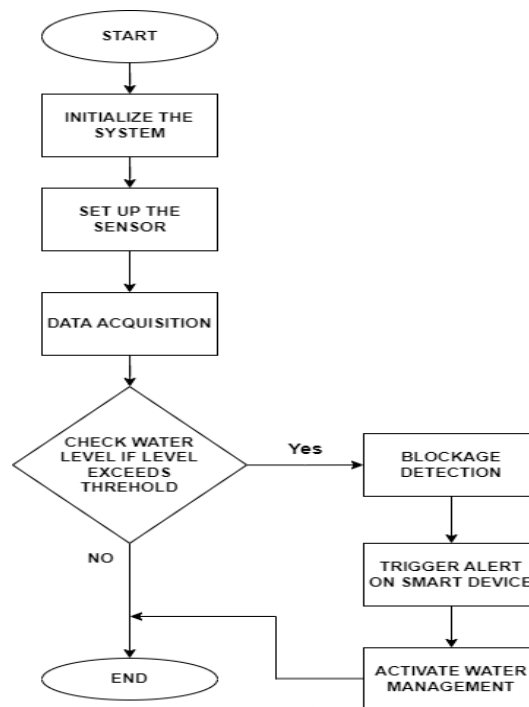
START

INITIALIZE THE SYSTEM

SET UP THE SENSOR

DATA ACQUISITION

CHECK WATER LEVEL IF LEVEL EXCEEDS THREHOLD

Yes

BLOCKAGE DETECTION

TRIGGER ALERT ON SMART DEVICE

ACTIVATE WATER MANAGEMENT

NO

END